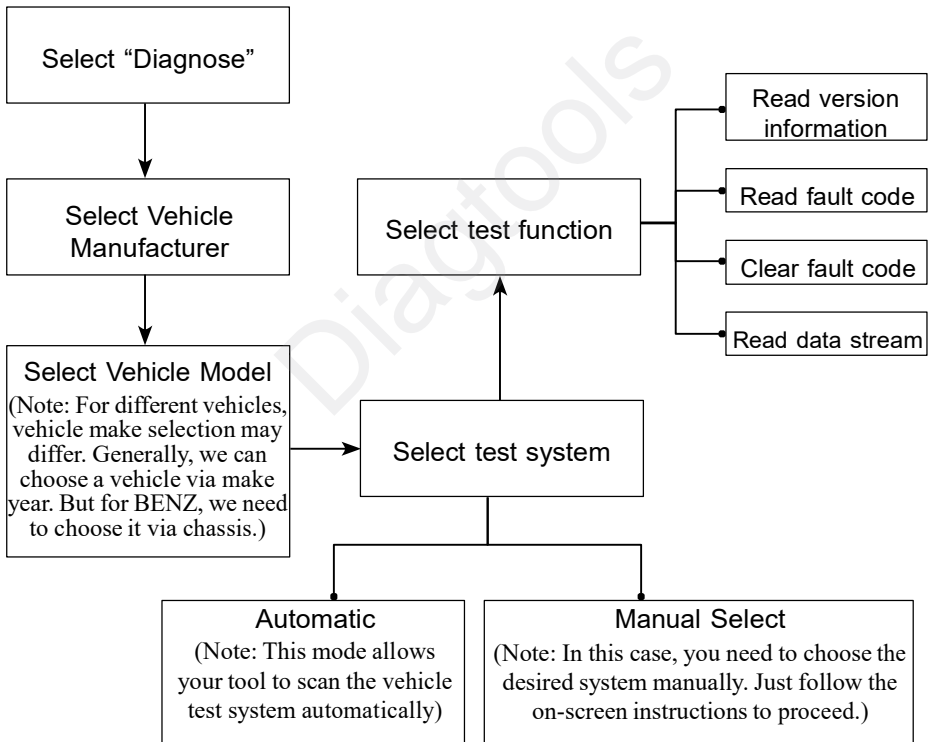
Select “Diagnose”

Select Vehicle Manufacturer

Select Vehicle Model
(Note: For different vehicles, vehicle make selection may differ. Generally, we can choose a vehicle via make year. But for BENZ, we need to choose it via chassis.)

Diagtools

Select test function

Read version information

Read fault code

Clear fault code

Read data stream

Select test system

Automatic
(Note: This mode allows your tool to scan the vehicle test system automatically)

Manual Select
(Note: In this case, you need to choose the desired system manually. Just follow the on-screen instructions to proceed.)